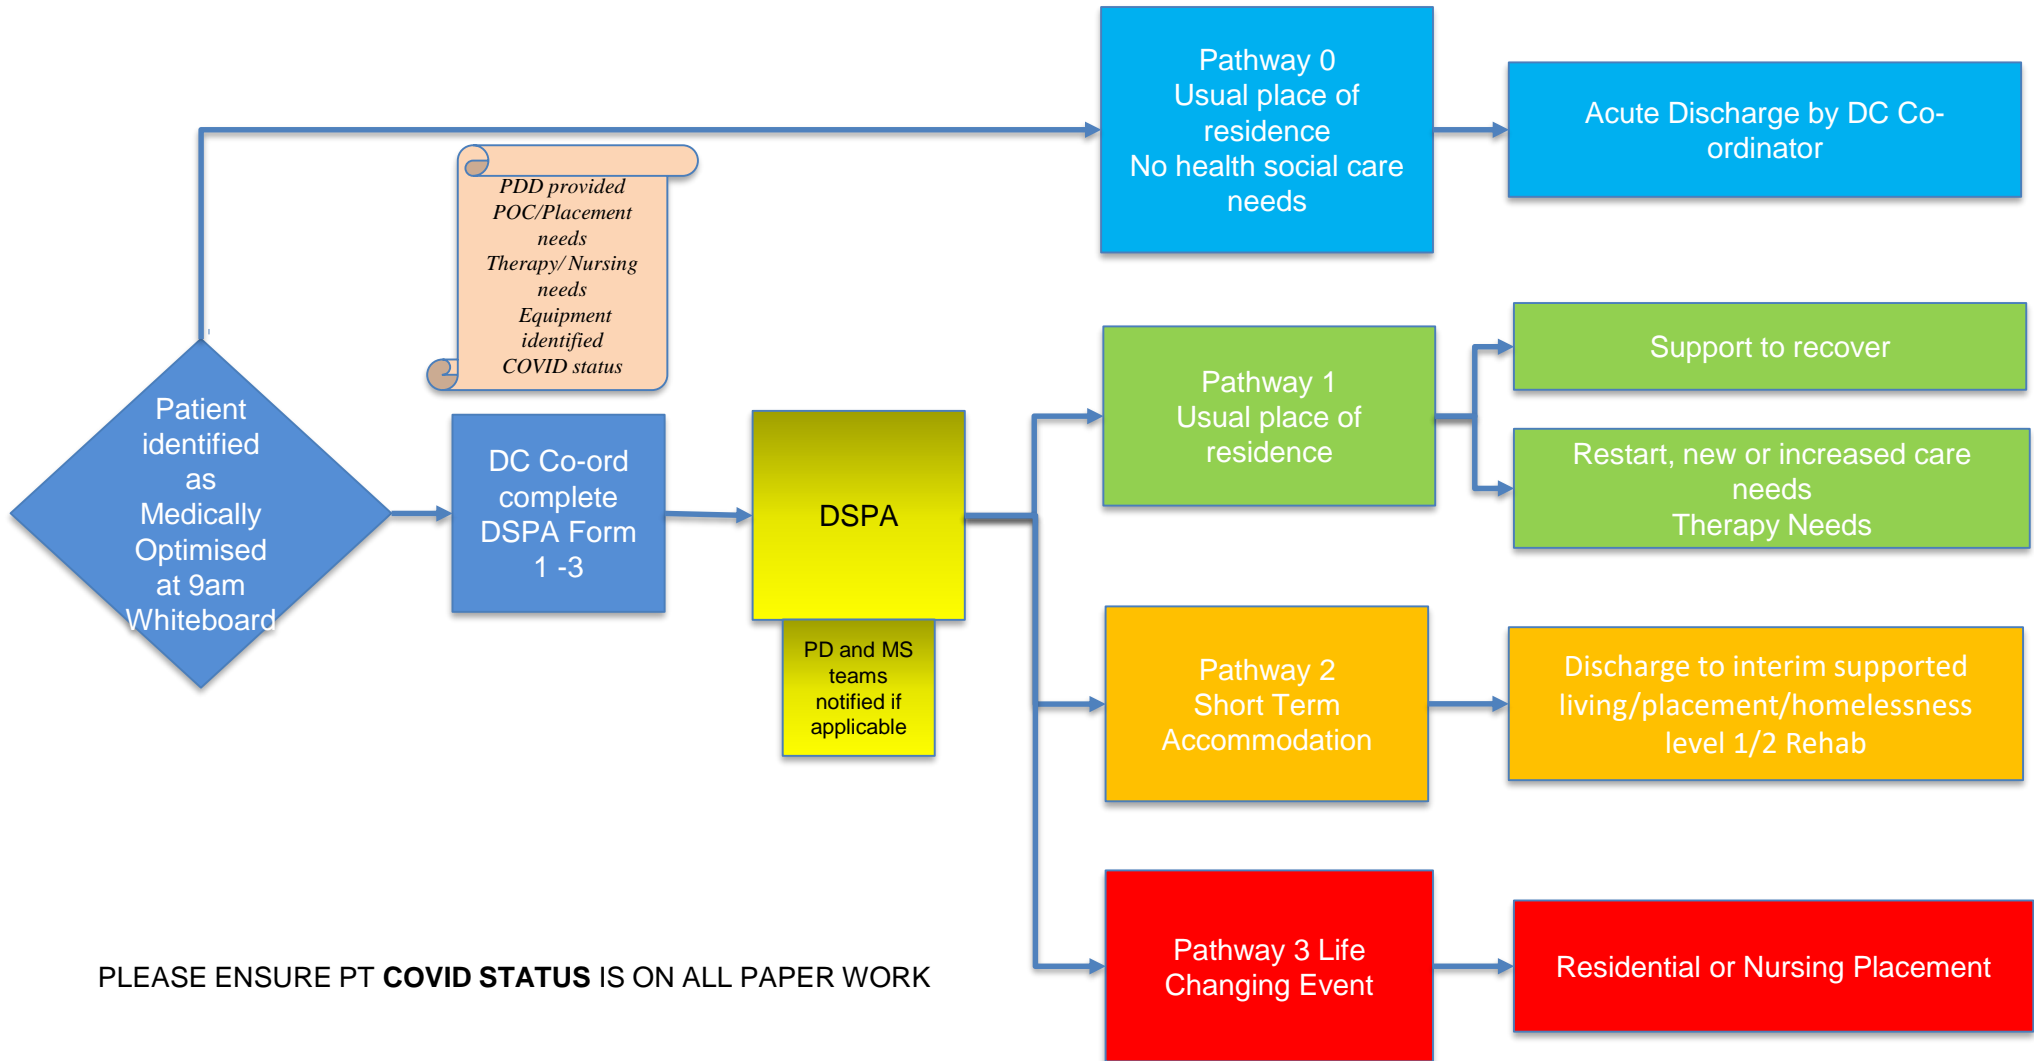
Pathway 0
Usual place of residence
No health social care needs

Acute Discharge by DC Co-ordinator

PDD provided
POC/Placement needs
Therapy/ Nursing needs
Equipment identified
COVID status

Patient identified as Medically Optimised at 9am Whiteboard

DC Co-ord complete DSPA Form 1 -3

DSPA

PD and MS teams notified if applicable

Pathway 1
Usual place of residence

Support to recover

Restart, new or increased care needs
Therapy Needs

Pathway 2
Short Term Accommodation

Discharge to interim supported living/placement/homelessness level 1/2 Rehab

Pathway 3 Life Changing Event

Residential or Nursing Placement

PLEASE ENSURE PT **COVID STATUS** IS ON ALL PAPER WORK